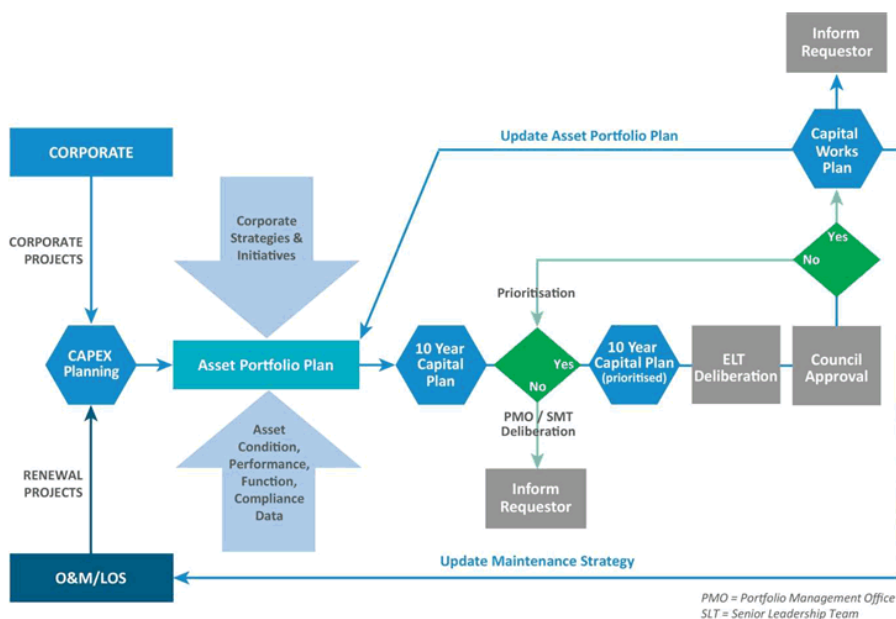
Inform Requestor

Update Asset Portfolio Plan

Capital Works Plan

CORPORATE

CORPORATE PROJECTS

Corporate Strategies & Initiatives

Yes

No

Prioritisation

CAPEX Planning

Asset Portfolio Plan

10 Year Capital Plan

Yes

No

10 Year Capital Plan (prioritised)

ELT Deliberation

Council Approval

PMO / SMT Deliberation

Asset Condition, Performance, Function, Compliance Data

RENEWAL PROJECTS

Inform Requestor

Update Maintenance Strategy

O&M/LOS

PMO = Portfolio Management Office
SLT = Senior Leadership Team